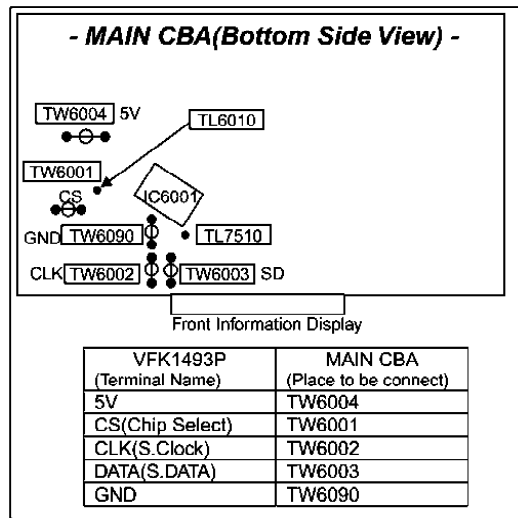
- MAIN CBA(Bottom Side View) -

TW6004 5V

TL6010

TW6001

CS

IC6001

GND TW6090

TL7510

CLK TW6002

TW6003 SD

Front Information Display

| VFK1493P (Terminal Name) | MAIN CBA (Place to be connect) |
|---|---|
| 5V | TW6004 |
| CS(Chip Select) | TW6001 |
| CLK(S.Clock) | TW6002 |
| DATA(S.DATA) | TW6003 |
| GND | TW6090 |